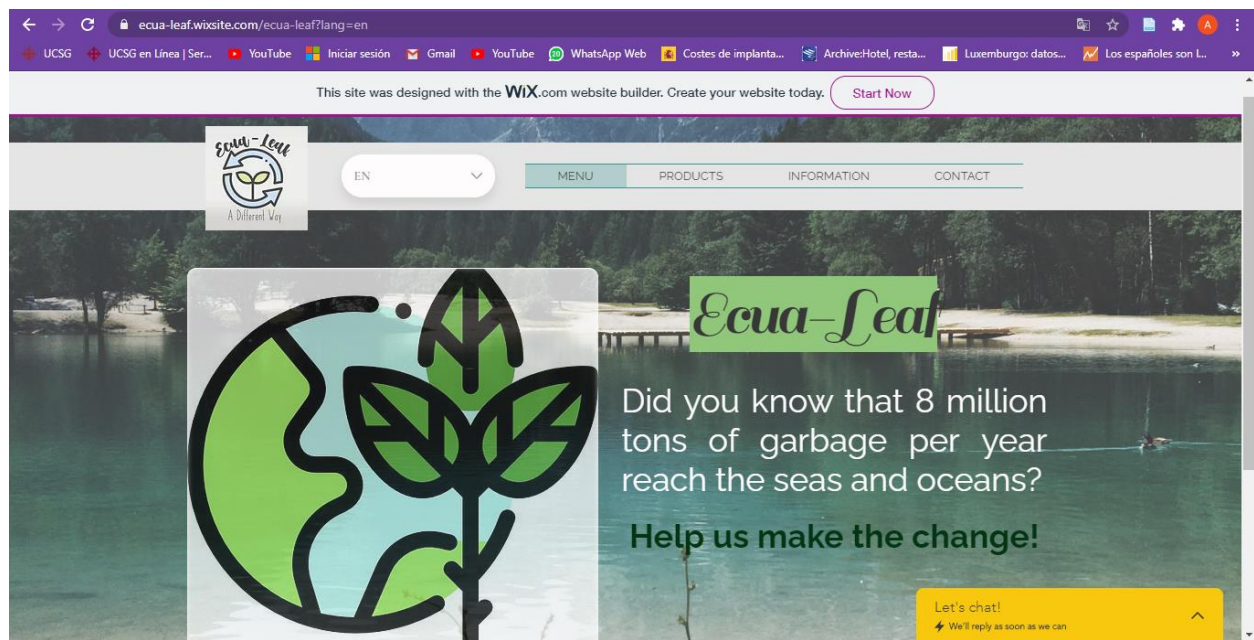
ecua-leaf.wixsite.com/ecua-leaf?lang=en

UCSG UCSG en Línea | Ser... YouTube Iniciar sesión Gmail YouTube WhatsApp Web Costes de implanta... Archive:Hotel, resta... Luxemburgo: datos... Los españoles son l...

This site was designed with the WiX.com website builder. Create your website today. Start Now

Ecua-Leaf
A Different Way

EN

MENU PRODUCTS INFORMATION CONTACT

Ecua-Leaf

Did you know that 8 million tons of garbage per year reach the seas and oceans?

Help us make the change!

Let's chat!
We'll reply as soon as we can